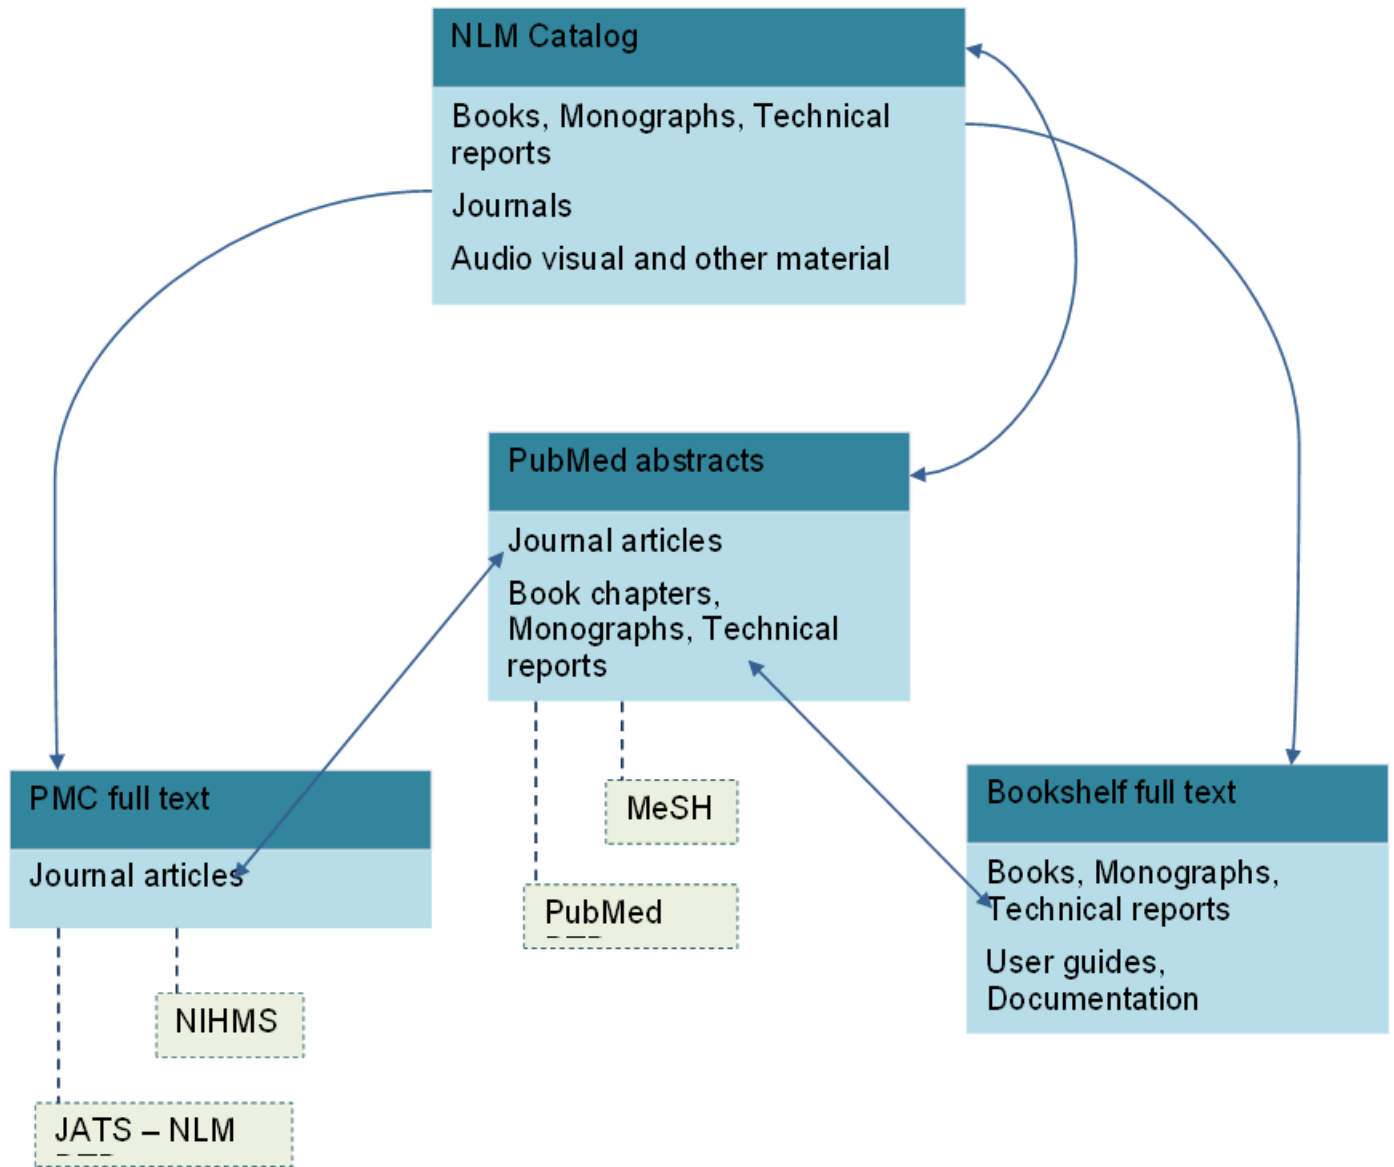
NLM Catalog

Books, Monographs, Technical reports

Journals

Audio visual and other material

PubMed abstracts

Journal articles

Book chapters, Monographs, Technical reports

MeSH

PubMed

PMC full text

Journal articles

NIHMS

JATS – NLM

Bookshelf full text

Books, Monographs, Technical reports

User guides, Documentation